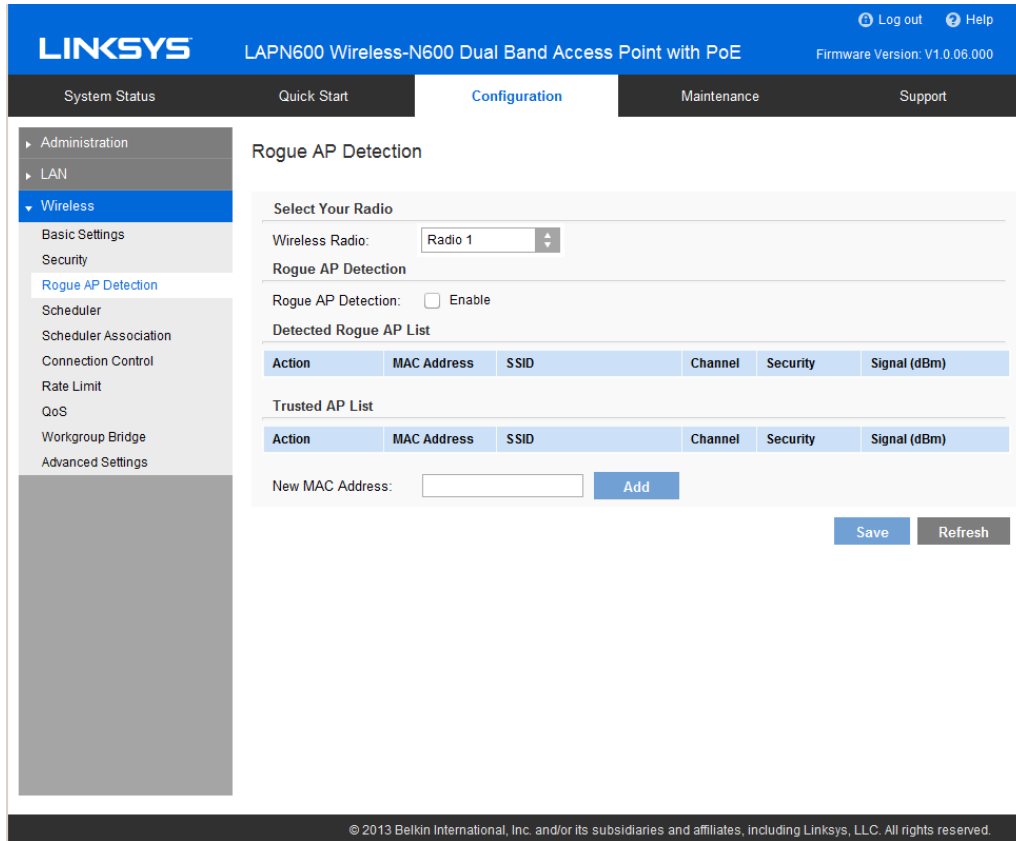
Log out Help

LINKSYS LAPN600 Wireless-N600 Dual Band Access Point with PoE Firmware Version: V1.0.06.000

System Status Quick Start Configuration Maintenance Support

Administration
LAN
Wireless
Basic Settings
Security
Rogue AP Detection
Scheduler
Scheduler Association
Connection Control
Rate Limit
QoS
Workgroup Bridge
Advanced Settings

Rogue AP Detection

Select Your Radio

Wireless Radio: Radio 1

Rogue AP Detection

Rogue AP Detection: Enable

Detected Rogue AP List

| Action | MAC Address | SSID | Channel | Security | Signal (dBm) |
|---|---|---|---|---|---|

Trusted AP List

| Action | MAC Address | SSID | Channel | Security | Signal (dBm) |
|---|---|---|---|---|---|

New MAC Address: Add

Save Refresh

© 2013 Belkin International, Inc. and/or its subsidiaries and affiliates, including Linksys, LLC. All rights reserved.